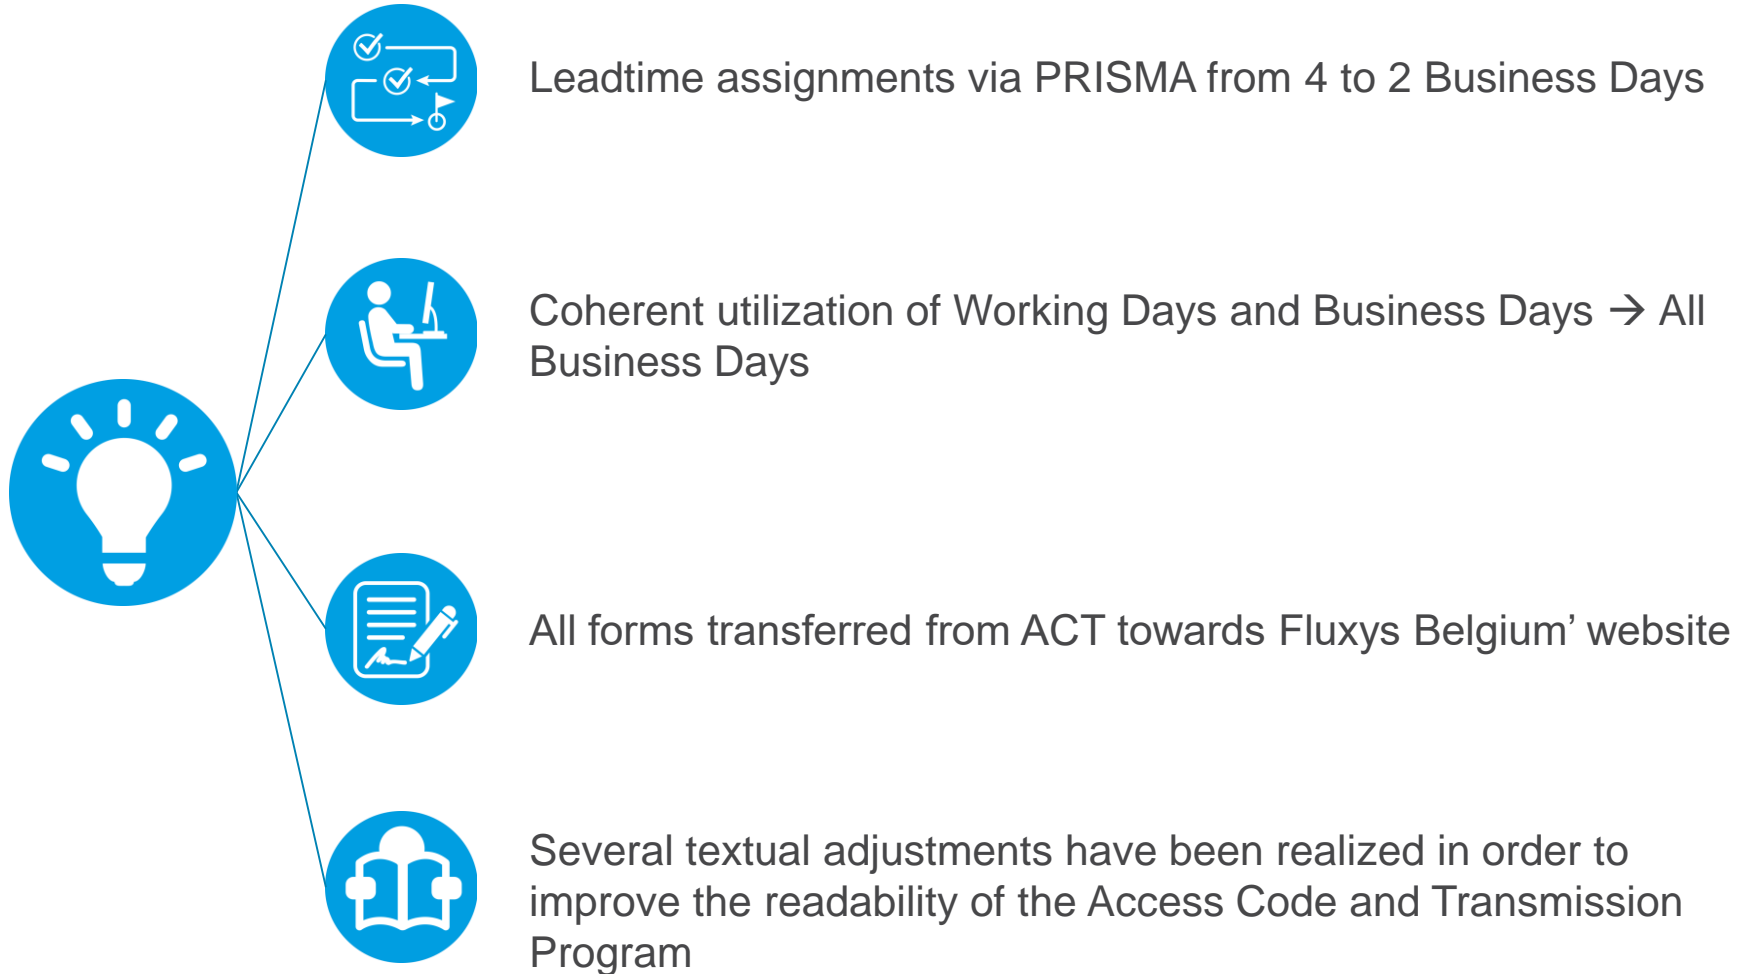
Leadtime assignments via PRISMA from 4 to 2 Business Days

Coherent utilization of Working Days and Business Days → All Business Days

All forms transferred from ACT towards Fluxys Belgium’ website

Several textual adjustments have been realized in order to improve the readability of the Access Code and Transmission Program